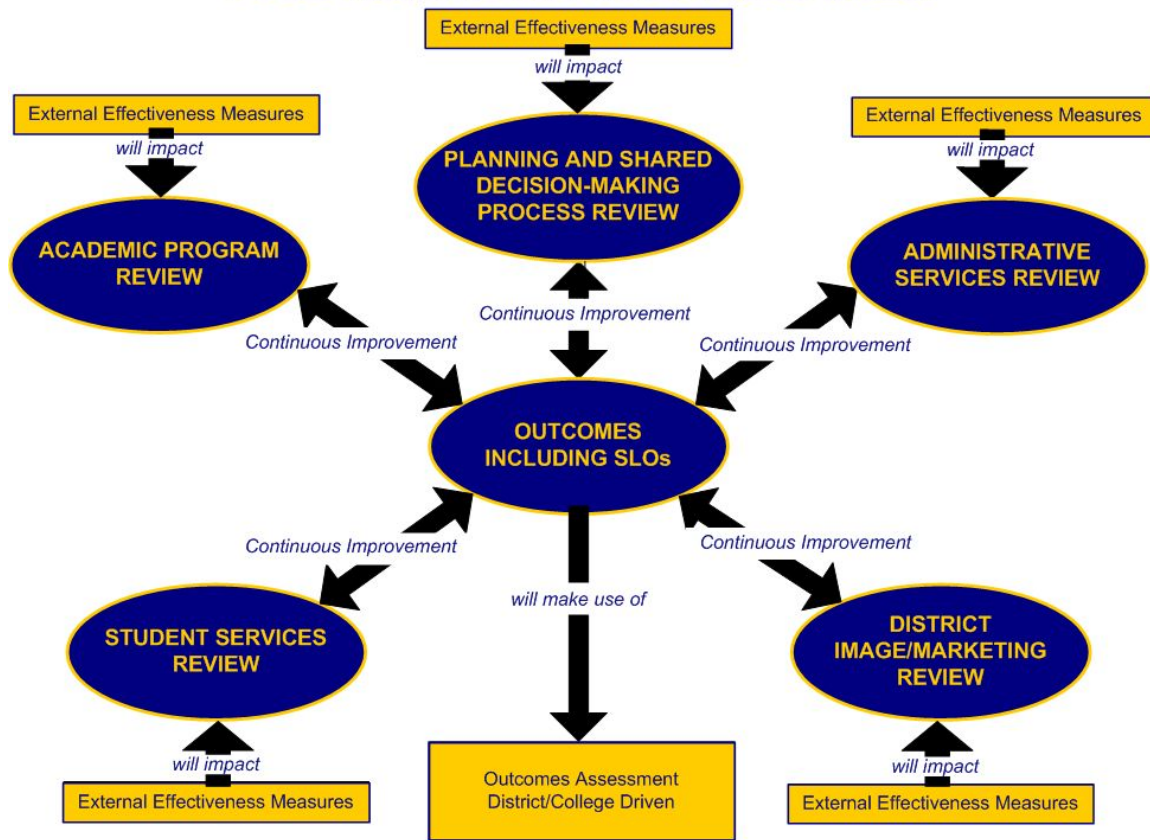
External Effectiveness Measures

will impact

PLANNING AND SHARED DECISION-MAKING PROCESS REVIEW

External Effectiveness Measures

will impact

ACADEMIC PROGRAM REVIEW

External Effectiveness Measures

will impact

ADMINISTRATIVE SERVICES REVIEW

Continuous Improvement

Continuous Improvement

Continuous Improvement

OUTCOMES INCLUDING SLOs

Continuous Improvement

Continuous Improvement

will make use of

STUDENT SERVICES REVIEW

DISTRICT IMAGE/MARKETING REVIEW

will impact

External Effectiveness Measures

Outcomes Assessment District/College Driven

will impact

External Effectiveness Measures